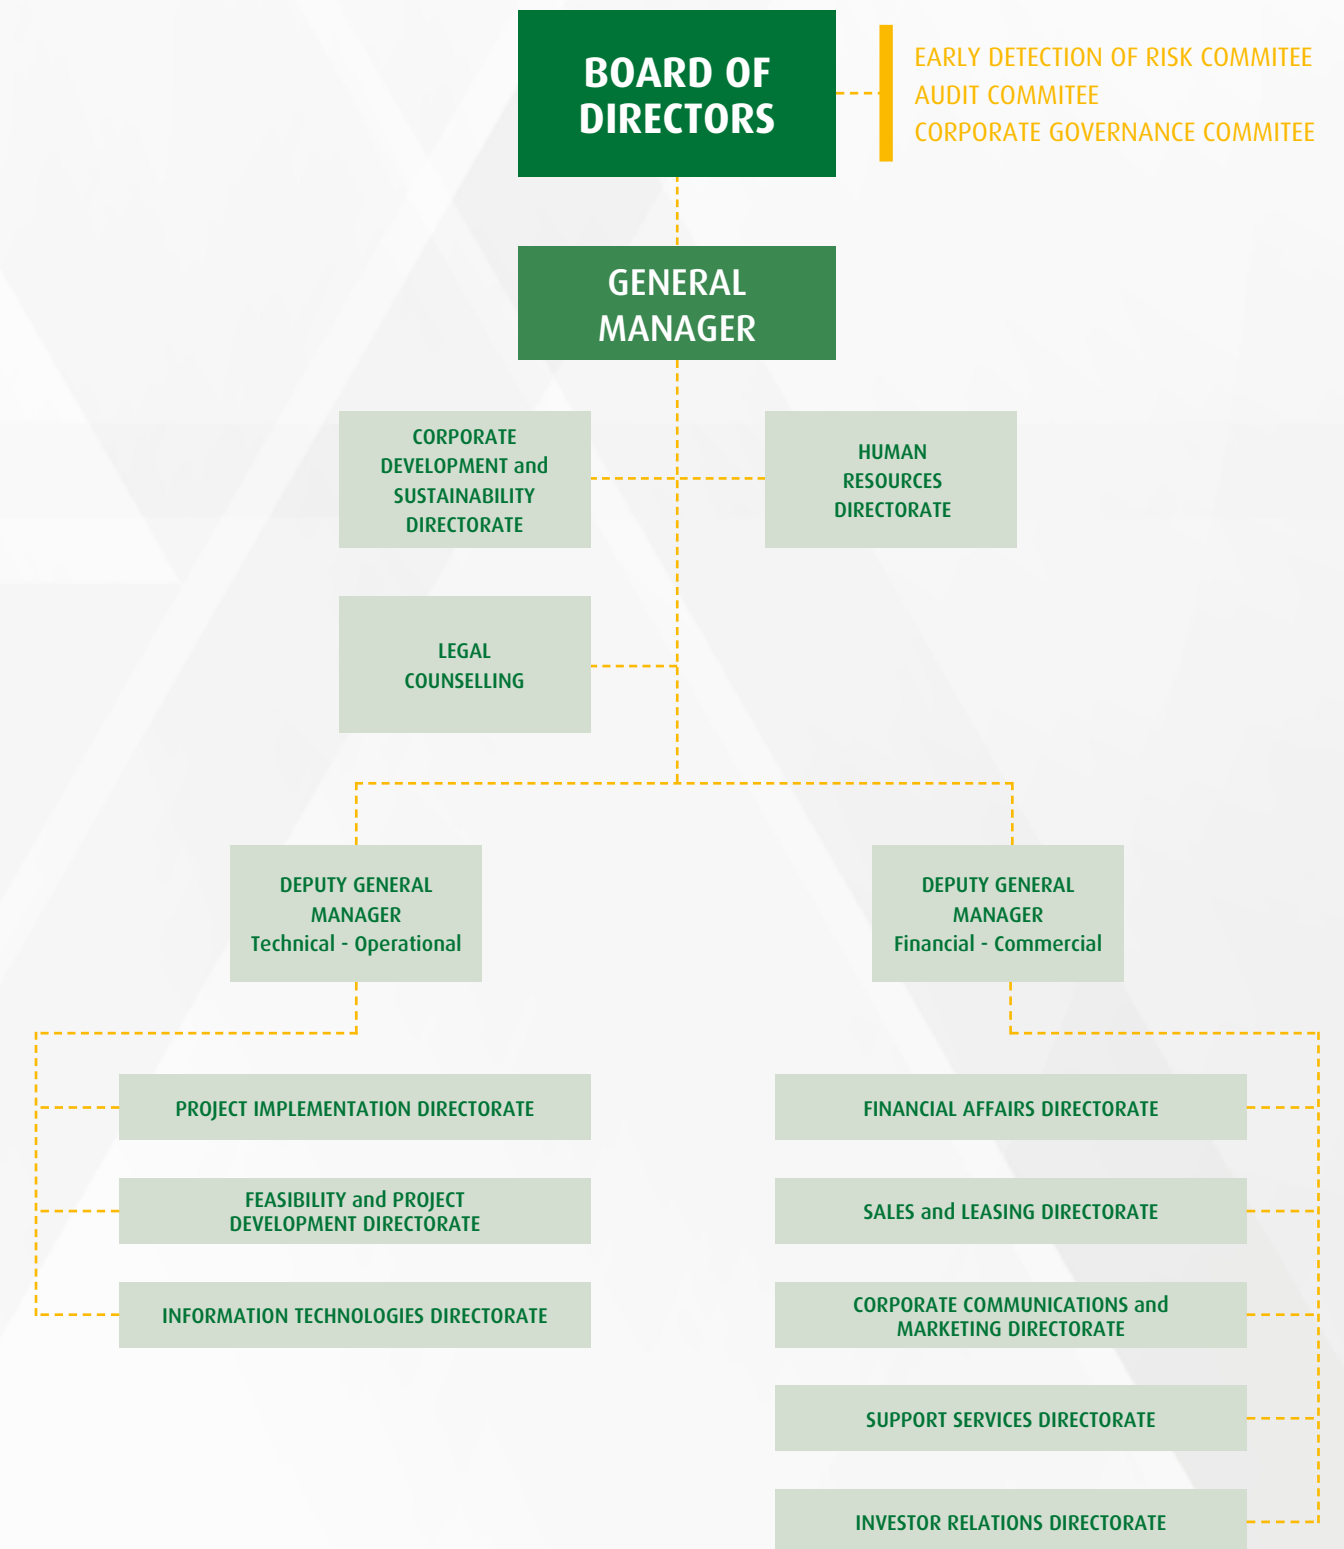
BOARD OF DIRECTORS

EARLY DETECTION OF RISK COMMITEE
AUDIT COMMITEE
CORPORATE GOVERNANCE COMMITEE

GENERAL MANAGER

CORPORATE DEVELOPMENT and SUSTAINABILITY DIRECTORATE

HUMAN RESOURCES DIRECTORATE

LEGAL COUNSELLING

DEPUTY GENERAL MANAGER
Technical - Operational

DEPUTY GENERAL MANAGER
Financial - Commercial

PROJECT IMPLEMENTATION DIRECTORATE

FEASIBILITY and PROJECT DEVELOPMENT DIRECTORATE

INFORMATION TECHNOLOGIES DIRECTORATE

FINANCIAL AFFAIRS DIRECTORATE

SALES and LEASING DIRECTORATE

CORPORATE COMMUNICATIONS and MARKETING DIRECTORATE

SUPPORT SERVICES DIRECTORATE

INVESTOR RELATIONS DIRECTORATE